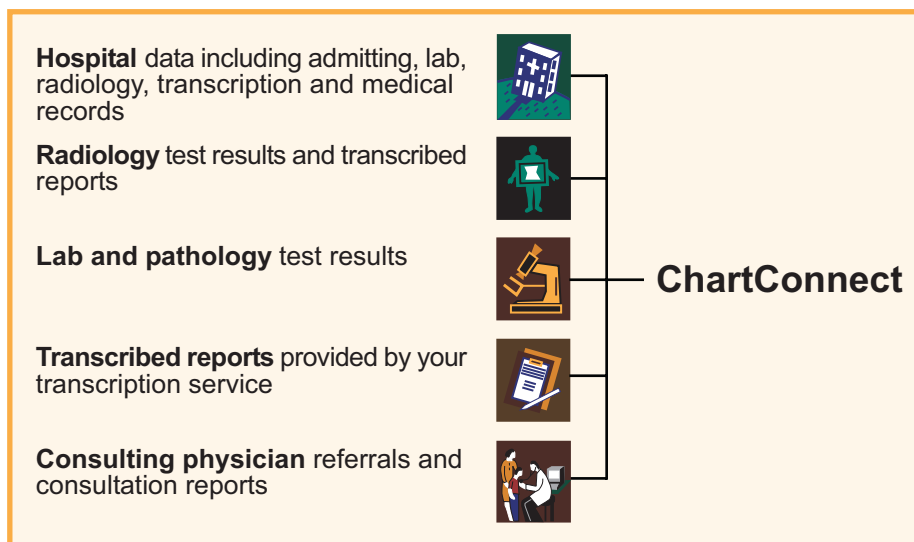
**Hospital** data including admitting, lab, radiology, transcription and medical records

**Radiology** test results and transcribed reports

**Lab and pathology** test results

**Transcribed reports** provided by your transcription service

**Consulting physician** referrals and consultation reports

**ChartConnect**